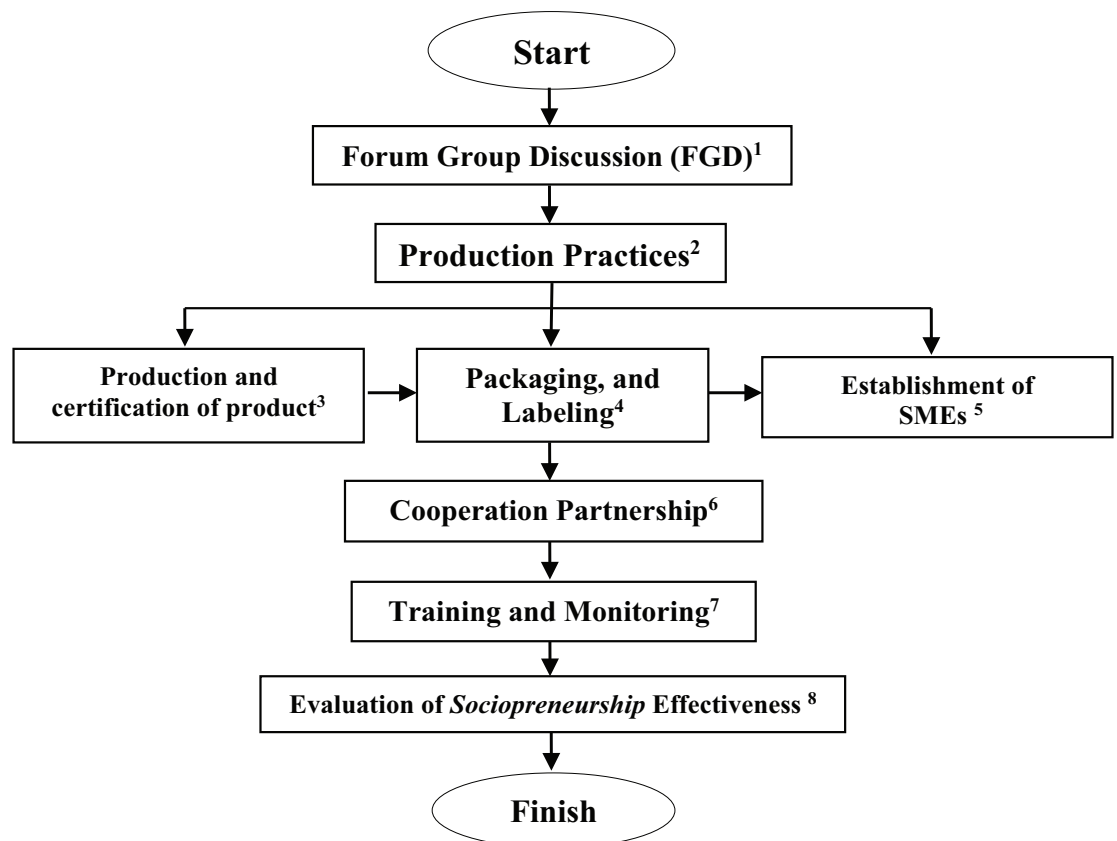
Start

Forum Group Discussion (FGD)$^1$

Production Practices$^2$

Production and certification of product$^3$

Packaging, and Labeling$^4$

Establishment of SMEs $^5$

Cooperation Partnership$^6$

Training and Monitoring$^7$

Evaluation of *Sociopreneurship* Effectiveness $^8$

Finish